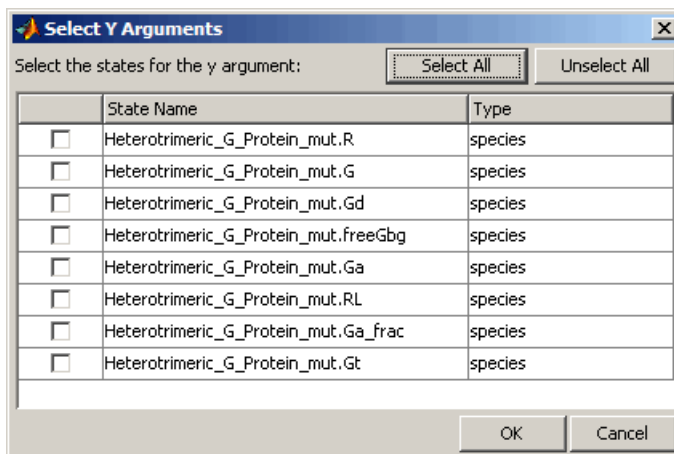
Select Y Arguments

×

Select the states for the y argument:

Select All

Unselect All

| | State Name | Type |
|---|---|---|
| ☐ | Heterotrimeric_G_Protein_mut.R | species |
| ☐ | Heterotrimeric_G_Protein_mut.G | species |
| ☐ | Heterotrimeric_G_Protein_mut.Gd | species |
| ☐ | Heterotrimeric_G_Protein_mut.freeGbg | species |
| ☐ | Heterotrimeric_G_Protein_mut.Ga | species |
| ☐ | Heterotrimeric_G_Protein_mut.RL | species |
| ☐ | Heterotrimeric_G_Protein_mut.Ga_frac | species |
| ☐ | Heterotrimeric_G_Protein_mut.Gt | species |

OK

Cancel